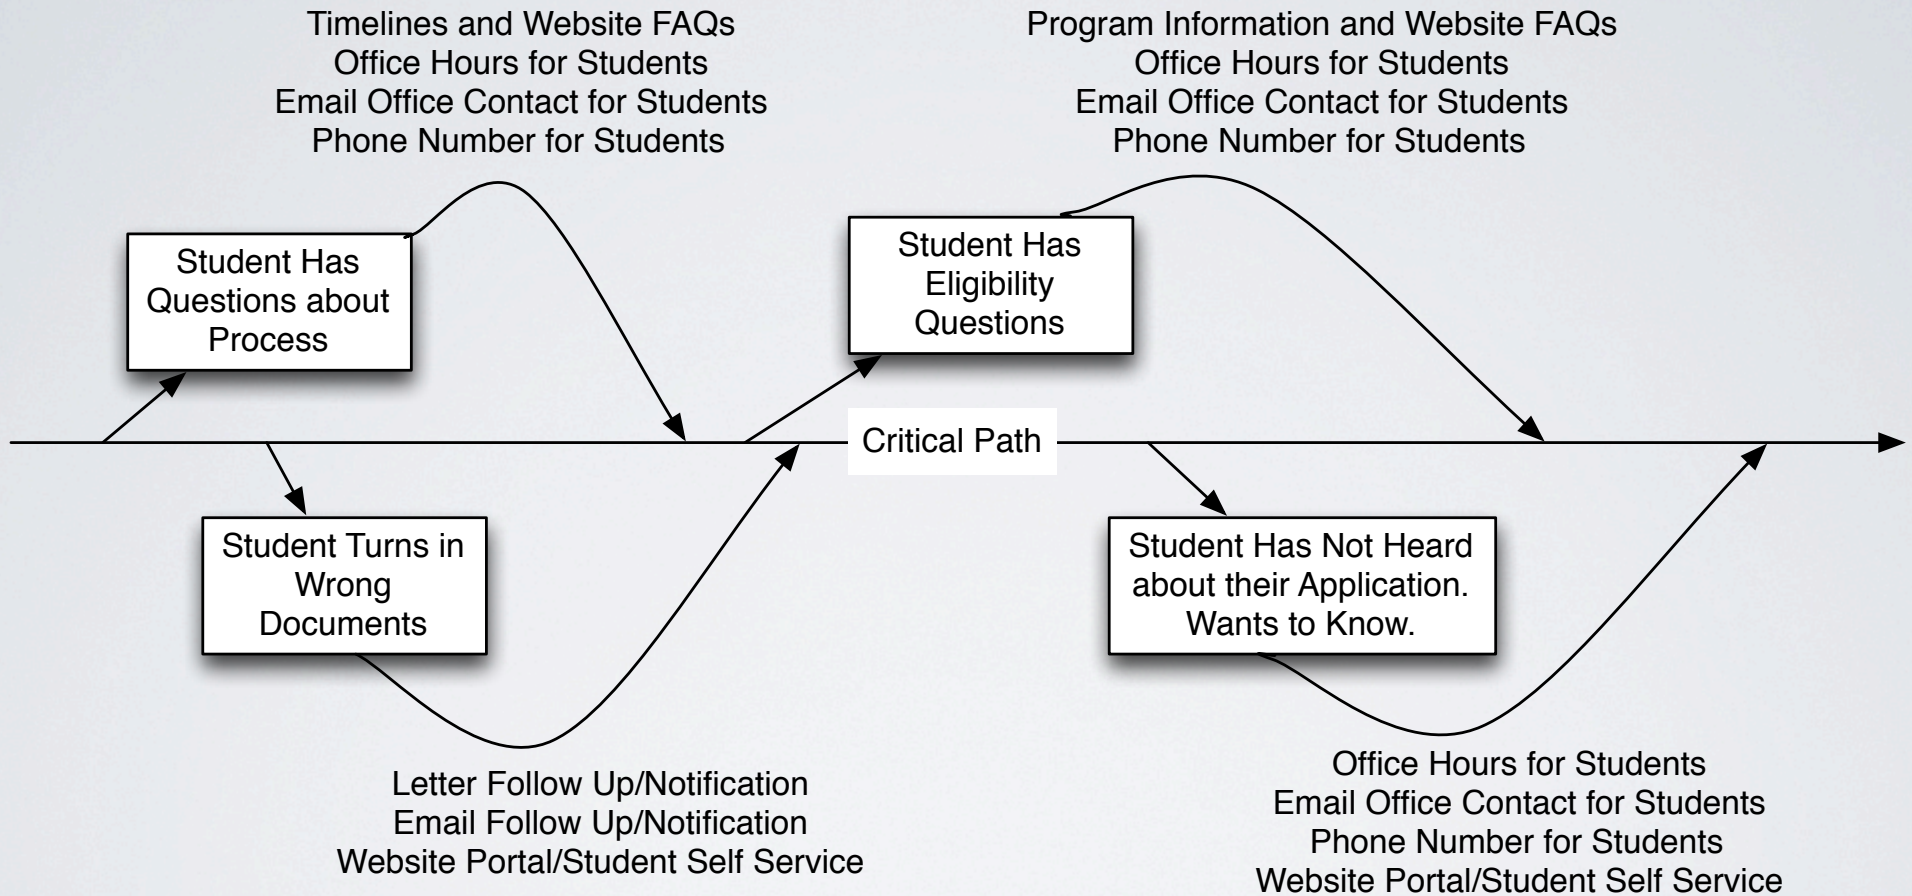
Timelines and Website FAQs
Office Hours for Students
Email Office Contact for Students
Phone Number for Students

Program Information and Website FAQs
Office Hours for Students
Email Office Contact for Students
Phone Number for Students

Student Has Questions about Process

Student Has Eligibility Questions

Critical Path

Student Turns in Wrong Documents

Student Has Not Heard about their Application. Wants to Know.

Letter Follow Up/Notification
Email Follow Up/Notification
Website Portal/Student Self Service

Office Hours for Students
Email Office Contact for Students
Phone Number for Students
Website Portal/Student Self Service